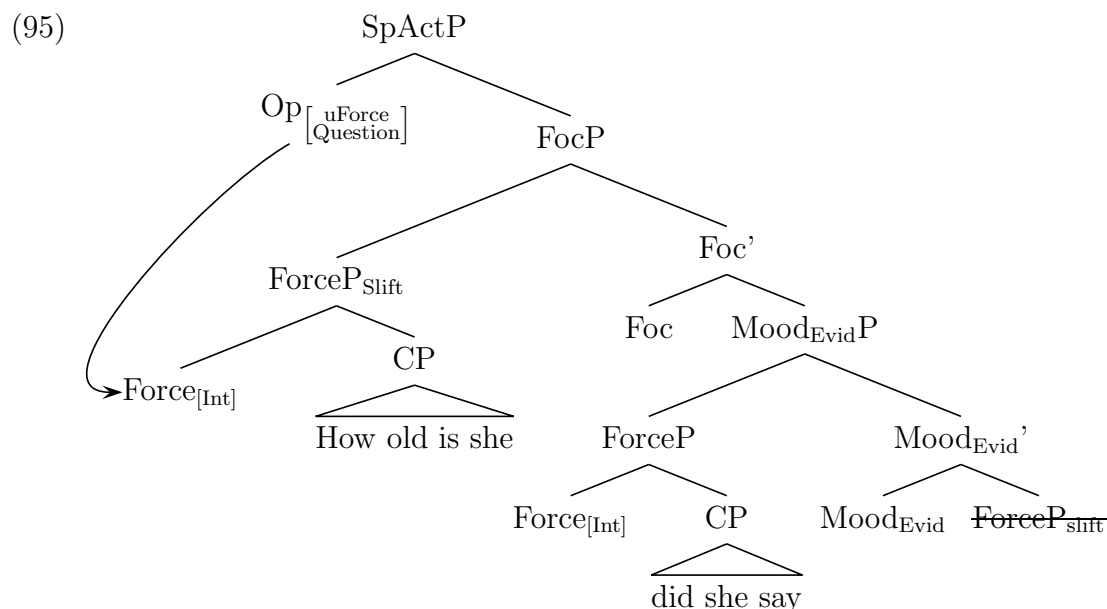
(95)

SpActP

$\text{Op}_{\left[\substack{\text{uForce}\\ \text{Question}}\right]}$

FocP

$\text{ForceP}_{\text{Slift}}$

Foc'

Foc

$\text{Mood}_{\text{Evid}}\text{P}$

$\text{Force}_{[\text{Int}]}$

CP

How old is she

ForceP

$\text{Mood}_{\text{Evid}}$'

$\text{Force}_{[\text{Int}]}$

CP

$\text{Mood}_{\text{Evid}}$

$\text{ForceP}_{\text{slift}}$

did she say